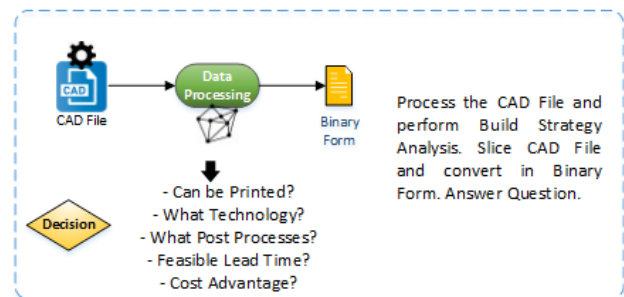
CAD

CAD File

Data Processing

Binary Form

- Can be Printed?
- What Technology?
- What Post Processes?
- Feasible Lead Time?
- Cost Advantage?

Decision

Process the CAD File and perform Build Strategy Analysis. Slice CAD File and convert in Binary Form. Answer Question.